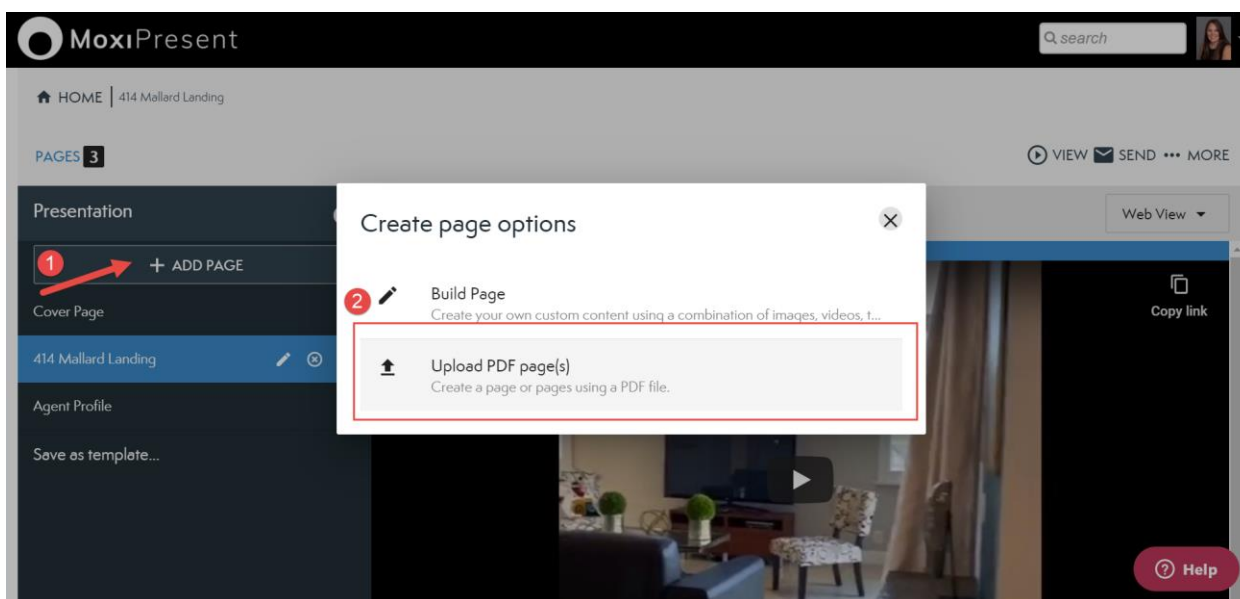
MoxiPresent

search

HOME | 414 Mallard Landing

PAGES 3

VIEW SEND ••• MORE

Presentation

1

+ ADD PAGE

Cover Page

414 Mallard Landing

Agent Profile

Save as template...

Create page options

2

Build Page

Create your own custom content using a combination of images, videos, t...

Upload PDF page(s)

Create a page or pages using a PDF file.

Web View

Copy link

Help